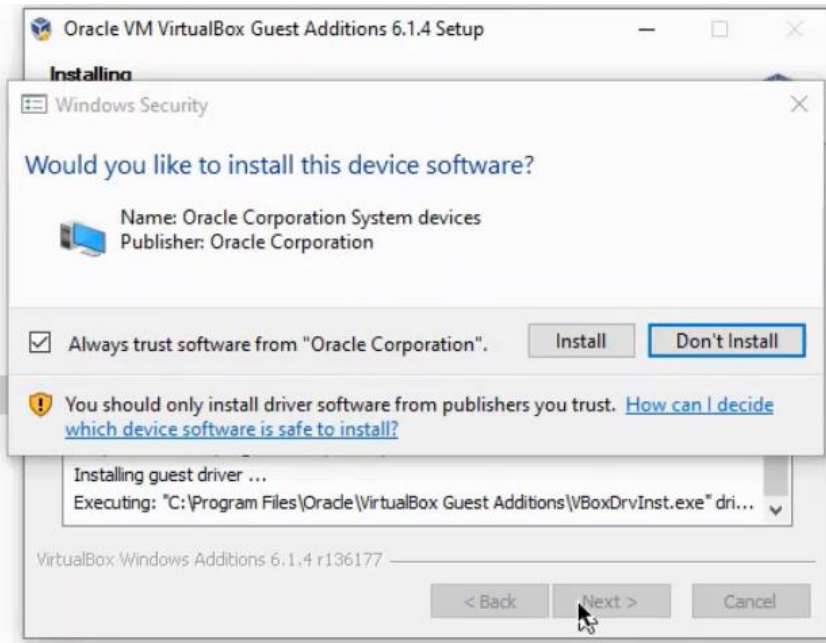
Oracle VM VirtualBox Guest Additions 6.1.4 Setup

Installing

Windows Security

Would you like to install this device software?

Name: Oracle Corporation System devices
Publisher: Oracle Corporation

Always trust software from "Oracle Corporation".

Install

Don't Install

You should only install driver software from publishers you trust. How can I decide which device software is safe to install?

Installing guest driver ...
Executing: "C:\Program Files\Oracle\VirtualBox Guest Additions\VBoxDrvInst.exe" dri...

VirtualBox Windows Additions 6.1.4 r136177

< Back

Next >

Cancel